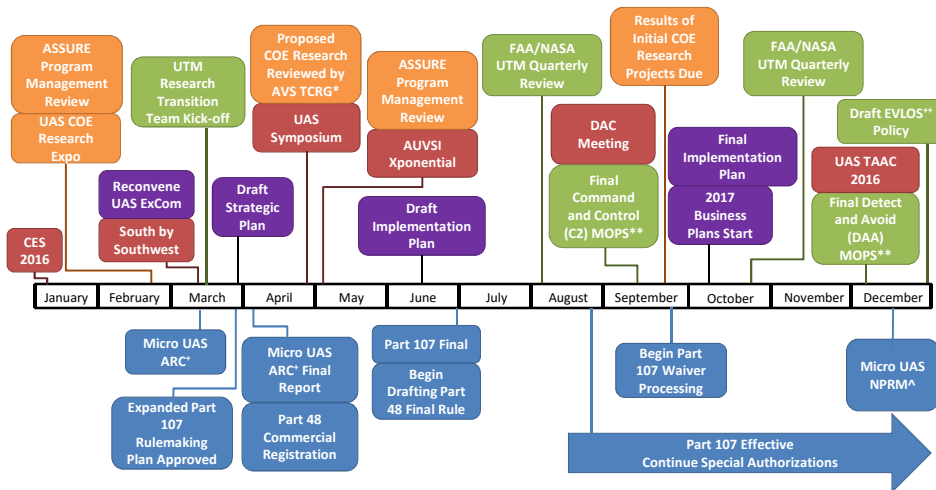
ASSURE Program Management Review

UAS COE Research Expo

UTM Research Transition Team Kick-off

Proposed COE Research Reviewed by AVS TCRG*

UAS Symposium

ASSURE Program Management Review

AUVSI Xponential

FAA/NASA UTM Quarterly Review

Results of Initial COE Research Projects Due

DAC Meeting

FAA/NASA UTM Quarterly Review

Draft EVLOS⁺⁺ Policy

Reconvene UAS ExCom

South by Southwest

Draft Strategic Plan

Draft Implementation Plan

Final Command and Control (C2) MOPS**

Final Implementation Plan

2017 Business Plans Start

UAS TAAC 2016

Final Detect and Avoid (DAA) MOPS**

CES 2016

| January | February | March | April | May | June | July | August | September | October | November | December |
|---|---|---|---|---|---|---|---|---|---|---|---|

Micro UAS ARC⁺

Expanded Part 107 Rulemaking Plan Approved

Micro UAS ARC⁺ Final Report

Part 48 Commercial Registration

Part 107 Final

Begin Drafting Part 48 Final Rule

Begin Part 107 Waiver Processing

Micro UAS NPRM^

Part 107 Effective
Continue Special Authorizations